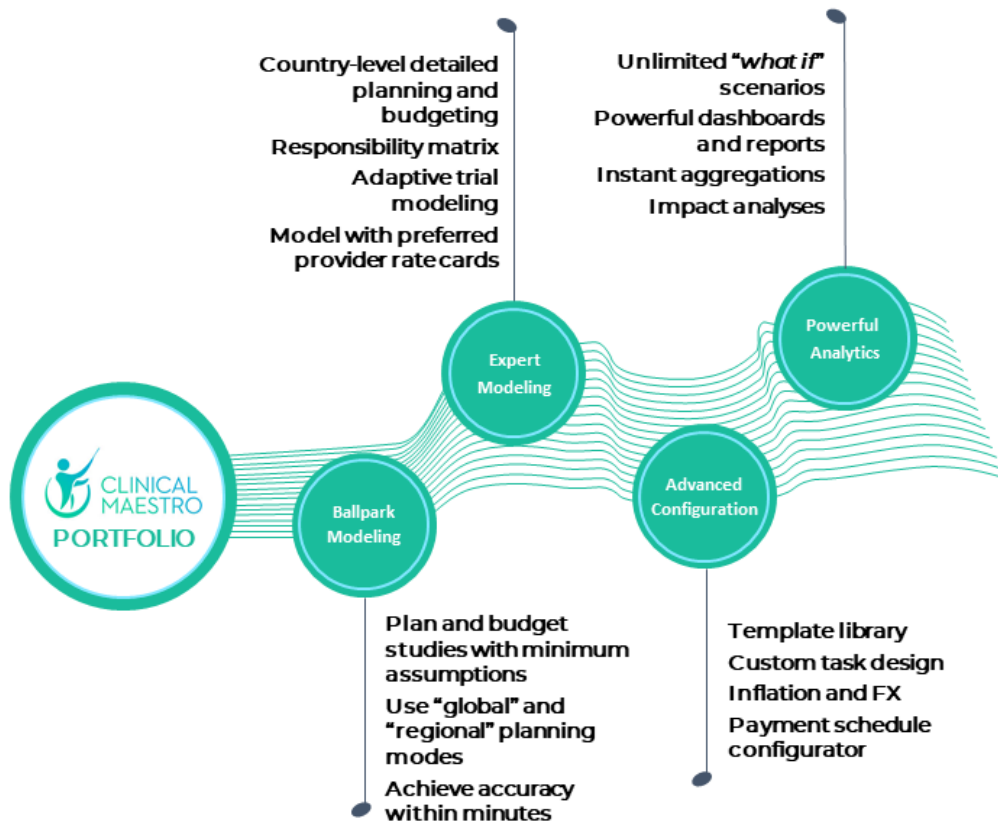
Country-level detailed planning and budgeting

Responsibility matrix

Adaptive trial modeling

Model with preferred provider rate cards

Unlimited "*what if*" scenarios

Powerful dashboards and reports

Instant aggregations

Impact analyses

Expert Modeling

Powerful Analytics

CLINICAL MAESTRO

PORTFOLIO

Ballpark Modeling

Advanced Configuration

Plan and budget studies with minimum assumptions

Use "global" and "regional" planning modes

Achieve accuracy within minutes

Template library

Custom task design

Inflation and FX

Payment schedule configurator